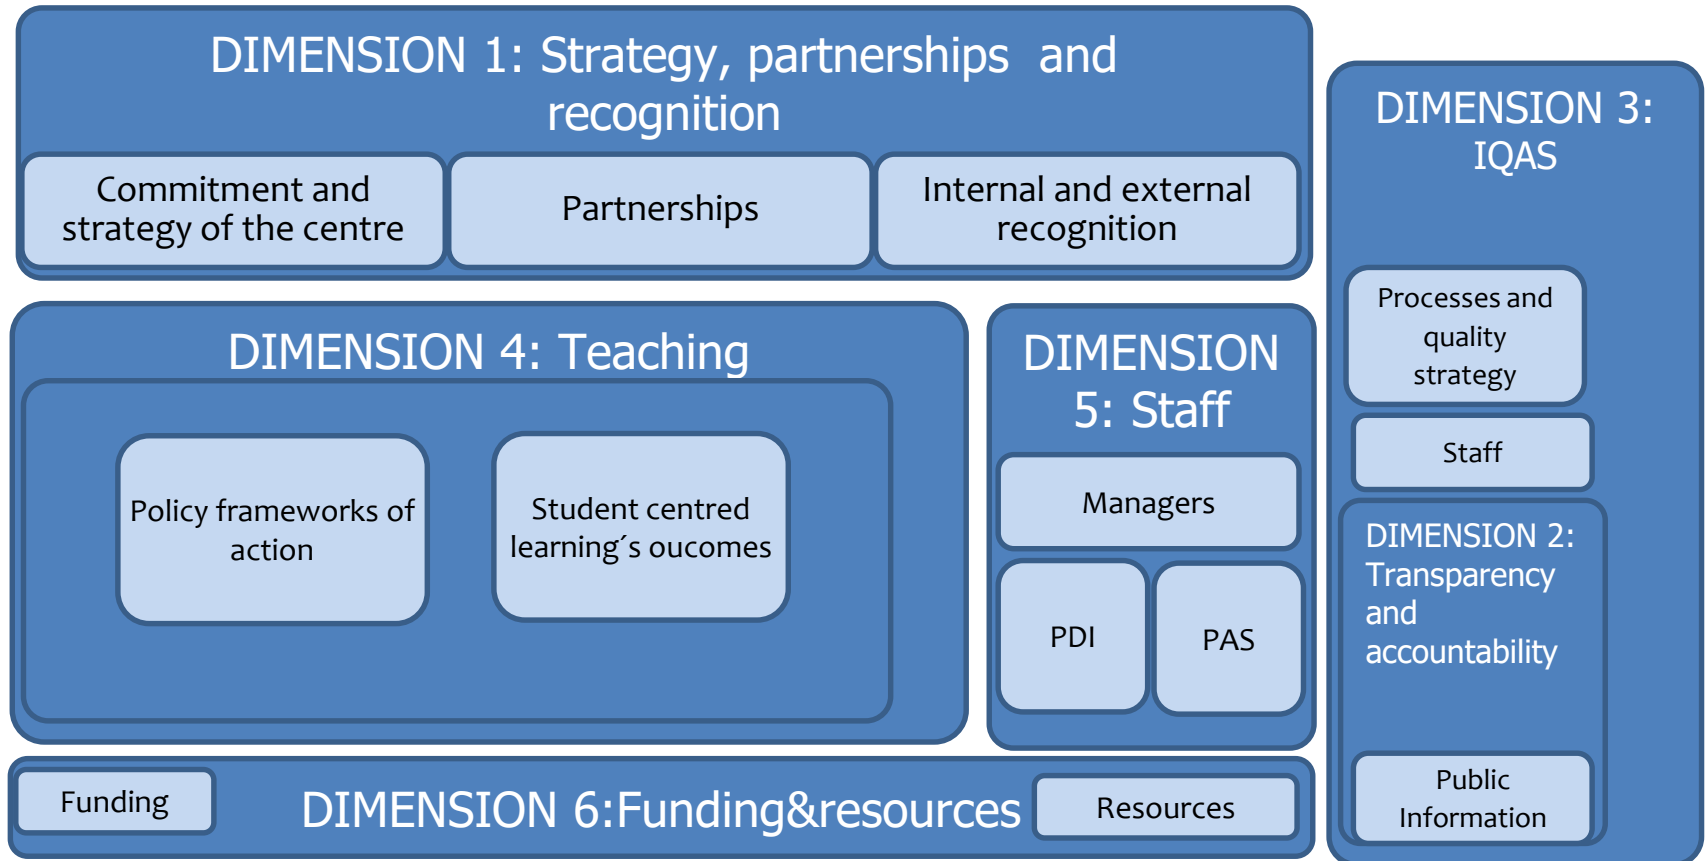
DIMENSION 1: Strategy, partnerships and recognition

Commitment and strategy of the centre

Partnerships

Internal and external recognition

DIMENSION 3: IQAS

Processes and quality strategy

Staff

DIMENSION 4: Teaching

Policy frameworks of action

Student centred learning´s oucomes

DIMENSION 5: Staff

Managers

PDI

PAS

DIMENSION 2: Transparency and accountability

Public Information

Funding

DIMENSION 6:Funding&resources

Resources